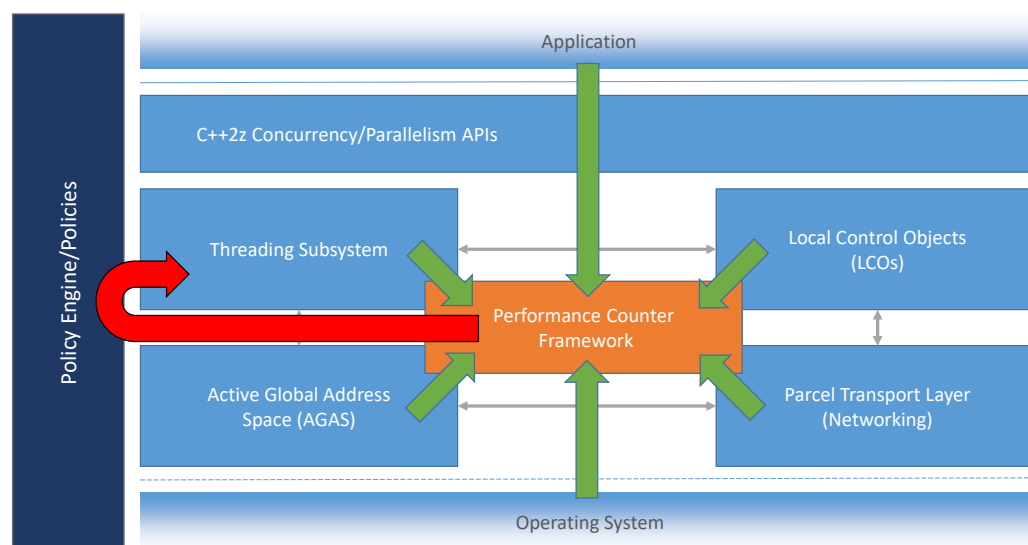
Policy Engine/Policies

Application

C++2z Concurrency/Parallelism APIs

Threading Subsystem

Local Control Objects (LCOs)

Performance Counter Framework

Active Global Address Space (AGAS)

Parcel Transport Layer (Networking)

Operating System